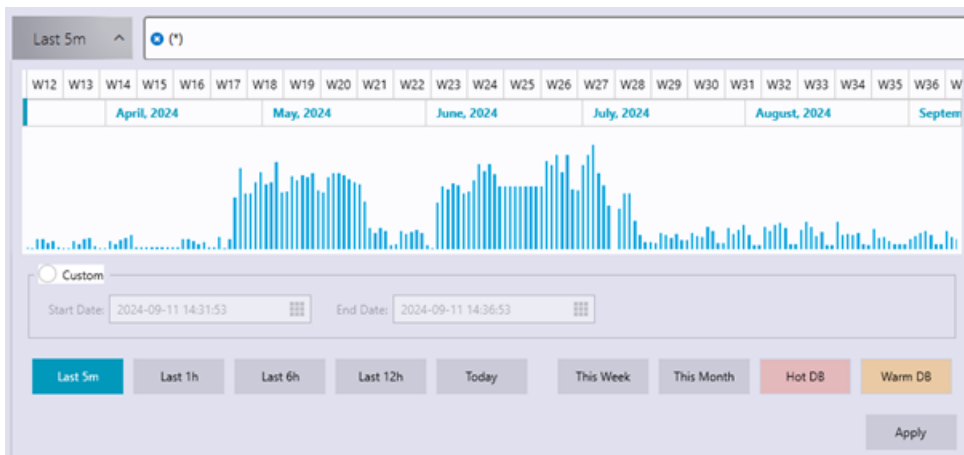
Last 5m

(*)

W12 W13 W14 W15 W16 W17 W18 W19 W20 W21 W22 W23 W24 W25 W26 W27 W28 W29 W30 W31 W32 W33 W34 W35 W36 W

April, 2024 May, 2024 June, 2024 July, 2024 August, 2024 Septem

Custom

Start Date: 2024-09-11 14:31:53

End Date: 2024-09-11 14:36:53

Last 5m Last 1h Last 6h Last 12h Today This Week This Month Hot DB Warm DB

Apply